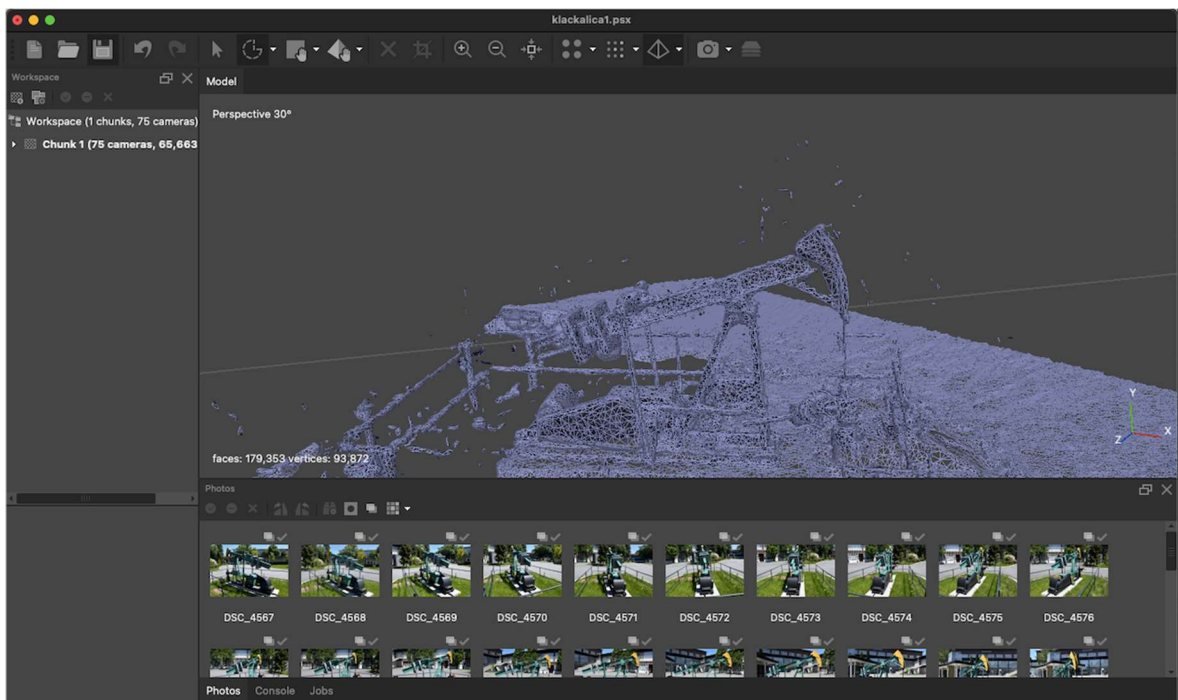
klackalica1.psx

Workspace

Workspace (1 chunks, 75 cameras)

Chunk 1 (75 cameras, 65,663

Model

Perspective 30°

faces: 179,353 vertices: 93,872

Y
X
Z

Photos

DSC_4567
DSC_4568
DSC_4569
DSC_4570
DSC_4571
DSC_4572
DSC_4573
DSC_4574
DSC_4575
DSC_4576

Photos Console Jobs